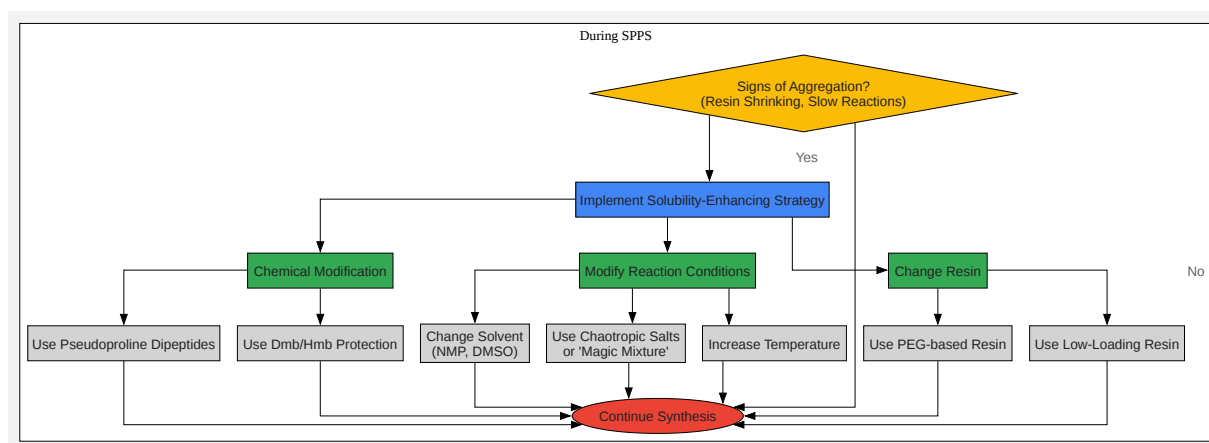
During SPPS

Signs of Aggregation?
(Resin Shrinking, Slow Reactions)

Yes

Implement Solubility-Enhancing Strategy

Chemical Modification

Modify Reaction Conditions

Change Resin

No

Use Pseudoproline Dipeptides

Use Dmb/Hmb Protection

Change Solvent
(NMP, DMSO)

Use Chaotropic Salts
or 'Magic Mixture'

Increase Temperature

Use PEG-based Resin

Use Low-Loading Resin

Continue Synthesis